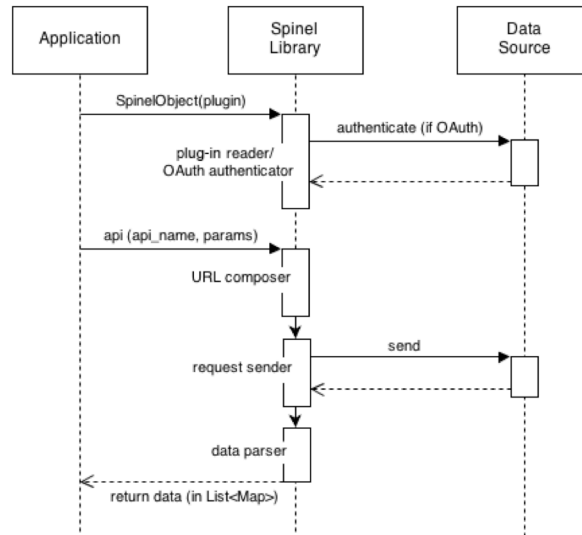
Application

Spinel Library

Data Source

SpinelObject(plugin)

authenticate (if OAuth)

plug-in reader/ OAuth authenticator

api (api_name, params)

URL composer

send

request sender

data parser

return data (in List<Map>)